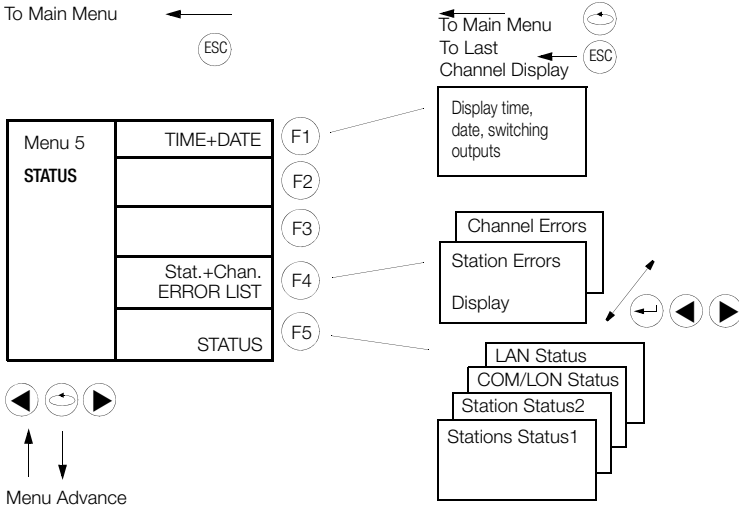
To Main Menu

ESC

To Main Menu
To Last Channel Display
ESC

Display time, date, switching outputs

| Menu 5 STATUS | TIME+DATE |
|---|---|
| | |
| | |
| | Stat.+Chan. ERROR LIST |
| | STATUS |

F1
F2
F3
F4
F5

Channel Errors
Station Errors
Display

LAN Status
COM/LON Status
Station Status2
Stations Status1

Menu Advance